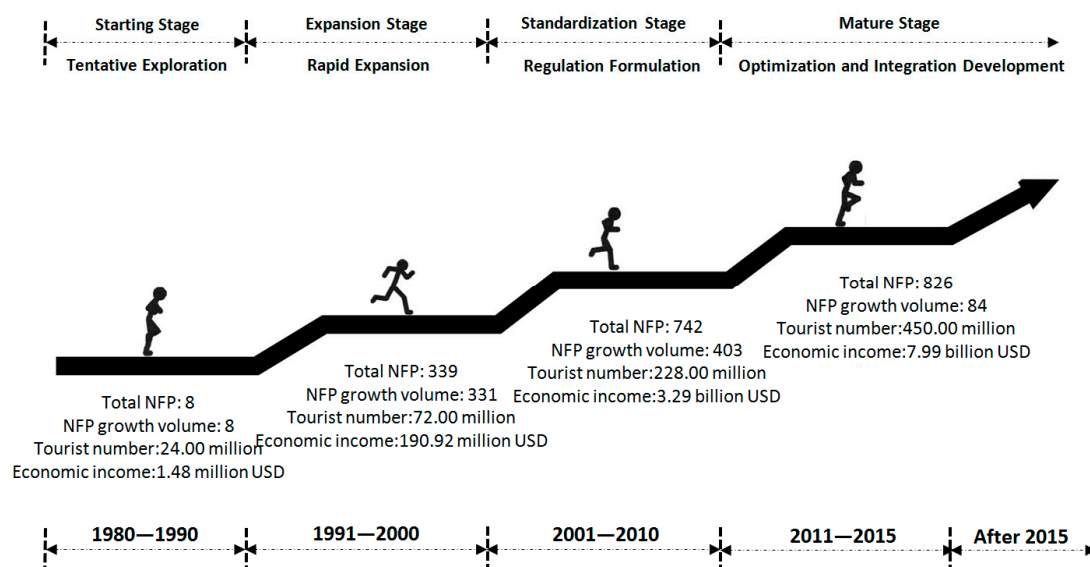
Starting Stage
Tentative Exploration

Expansion Stage
Rapid Expansion

Standardization Stage
Regulation Formulation

Mature Stage
Optimization and Integration Development

Total NFP: 8
NFP growth volume: 8
Tourist number:24.00 million
Economic income:1.48 million USD

Total NFP: 339
NFP growth volume: 331
Tourist number:72.00 million
Economic income:190.92 million USD

Total NFP: 742
NFP growth volume: 403
Tourist number:228.00 million
Economic income:3.29 billion USD

Total NFP: 826
NFP growth volume: 84
Tourist number:450.00 million
Economic income:7.99 billion USD

1980—1990
1991—2000
2001—2010
2011—2015
After 2015